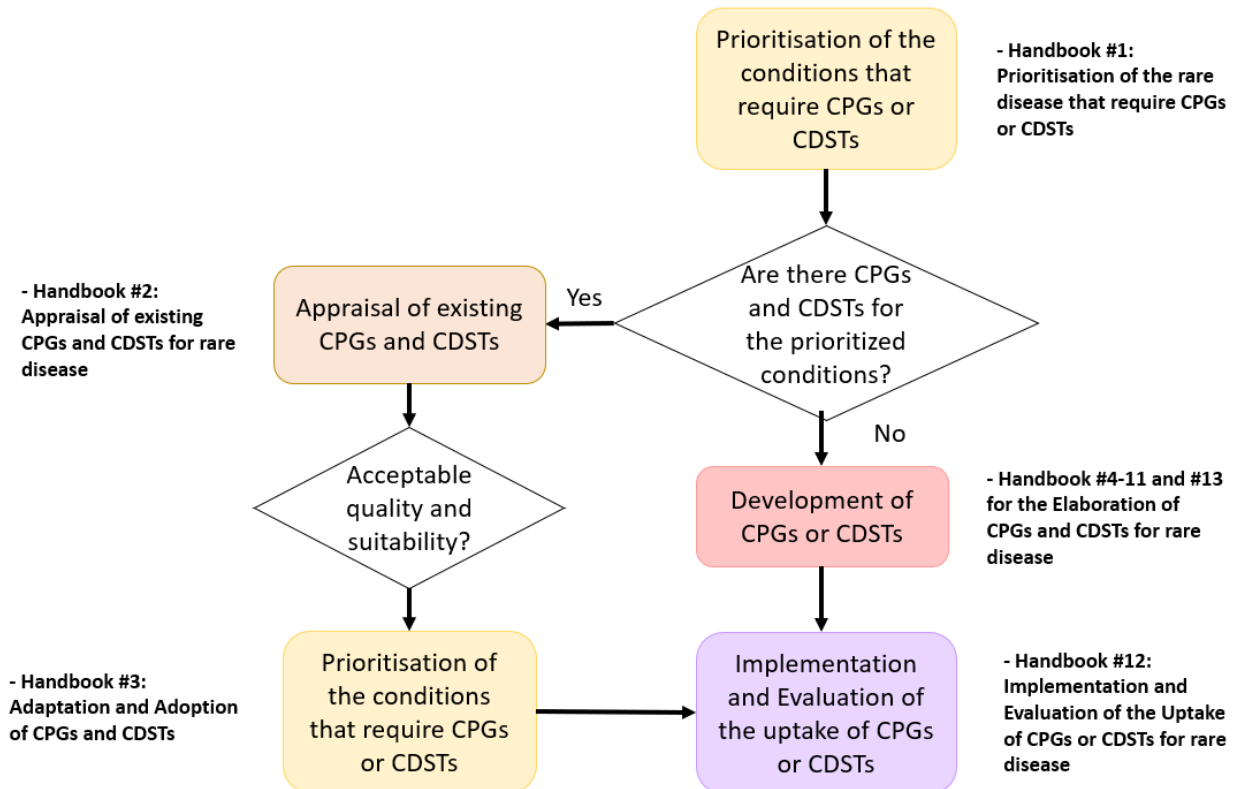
Prioritisation of the conditions that require CPGs or CDSTs

- Handbook #1: Prioritisation of the rare disease that require CPGs or CDSTs

- Handbook #2: Appraisal of existing CPGs and CDSTs for rare disease

Appraisal of existing CPGs and CDSTs

Yes

Are there CPGs and CDSTs for the prioritized conditions?

No

Acceptable quality and suitability?

Development of CPGs or CDSTs

- Handbook #4-11 and #13 for the Elaboration of CPGs and CDSTs for rare disease

- Handbook #3: Adaptation and Adoption of CPGs and CDSTs

Prioritisation of the conditions that require CPGs or CDSTs

Implementation and Evaluation of the uptake of CPGs or CDSTs

- Handbook #12: Implementation and Evaluation of the Uptake of CPGs or CDSTs for rare disease